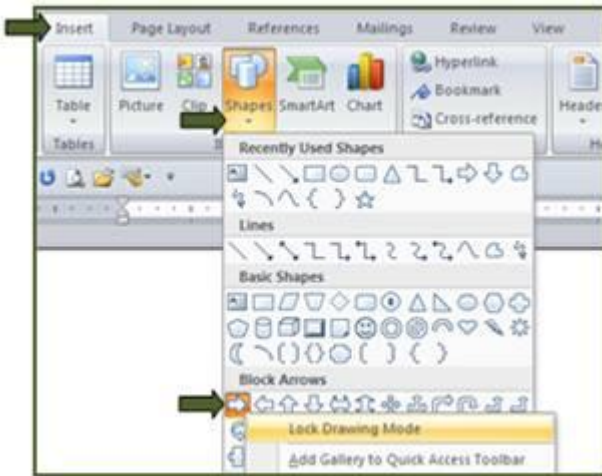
Insert
Page Layout
References
Mailings
Review
View
Table
Tables
Picture
Clip
Shapes
SmartArt
Chart
Hyperlink
Bookmark
Cross-reference
Heade
Recently Used Shapes
Lines
Basic Shapes
Block Arrows
Lock Drawing Mode
Add Gallery to Quick Access Toolbar